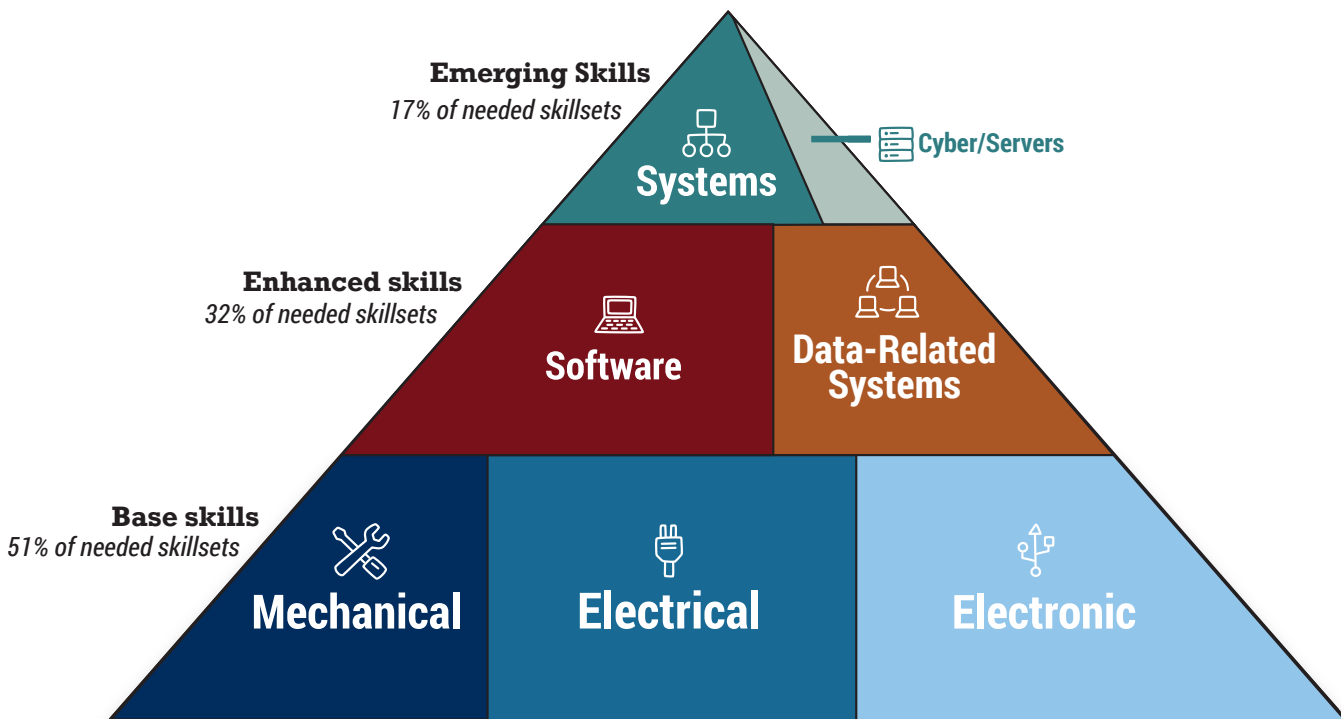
Emerging Skills
17% of needed skillsets

Systems

Cyber/Servers

Enhanced skills
32% of needed skillsets

Software

Data-Related Systems

Base skills
51% of needed skillsets

Mechanical

Electrical

Electronic